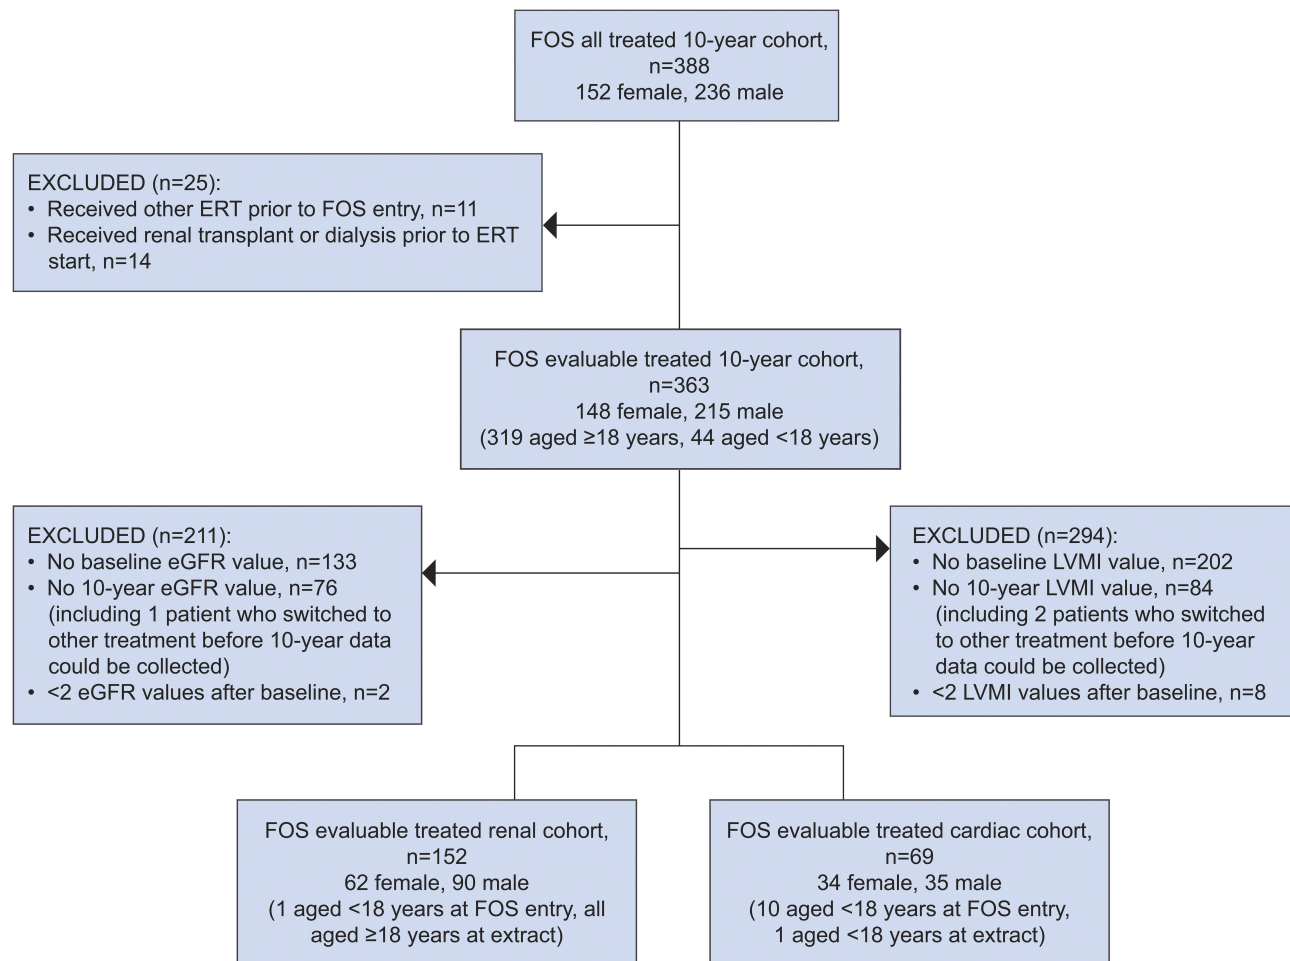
FOS all treated 10-year cohort,
n=388
152 female, 236 male

EXCLUDED (n=25):
• Received other ERT prior to FOS entry, n=11
• Received renal transplant or dialysis prior to ERT start, n=14

FOS evaluable treated 10-year cohort,
n=363
148 female, 215 male
(319 aged ≥18 years, 44 aged <18 years)

EXCLUDED (n=211):
• No baseline eGFR value, n=133
• No 10-year eGFR value, n=76 (including 1 patient who switched to other treatment before 10-year data could be collected)
• <2 eGFR values after baseline, n=2

EXCLUDED (n=294):
• No baseline LVMI value, n=202
• No 10-year LVMI value, n=84 (including 2 patients who switched to other treatment before 10-year data could be collected)
• <2 LVMI values after baseline, n=8

FOS evaluable treated renal cohort,
n=152
62 female, 90 male
(1 aged <18 years at FOS entry, all aged ≥18 years at extract)

FOS evaluable treated cardiac cohort,
n=69
34 female, 35 male
(10 aged <18 years at FOS entry, 1 aged <18 years at extract)